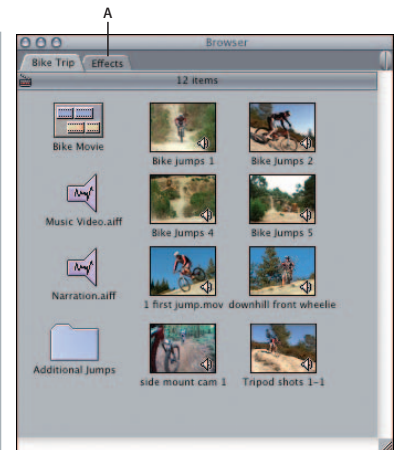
A

Browser

Bike Trip | Effects

12 items

Bike Movie

Bike jumps 1

Bike Jumps 2

Music Video.aiff

Bike Jumps 4

Bike Jumps 5

Narration.aiff

1 first jump.mov

downhill front wheelie

Additional Jumps

side mount cam 1

Tripod shots 1-1